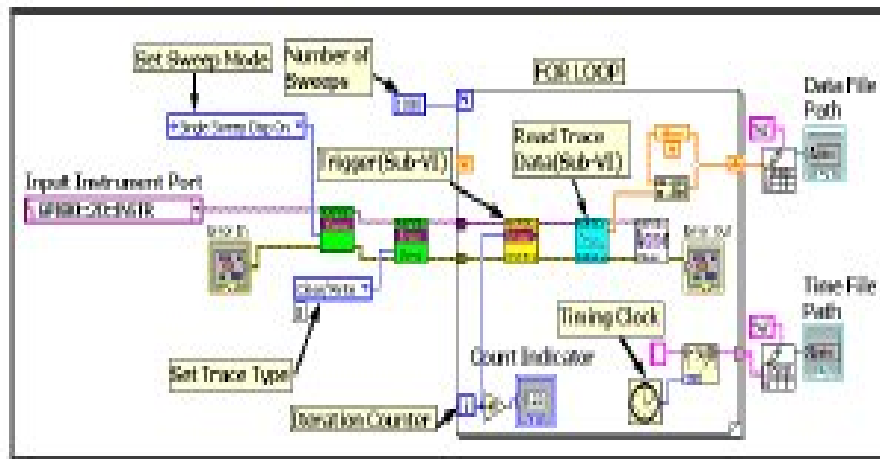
Set Sweep Mode

Number of Sweeps

FOR LOOP

Data File Path

Read Trace Data(Sub-VI)

Trigger(Sub-VI)

Input Instrument Port

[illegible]

Single Sweep Dsp On

error in

error out

Set Trace Type

Timing Clock

Count Indicator

Time File Path

Iteration Counter